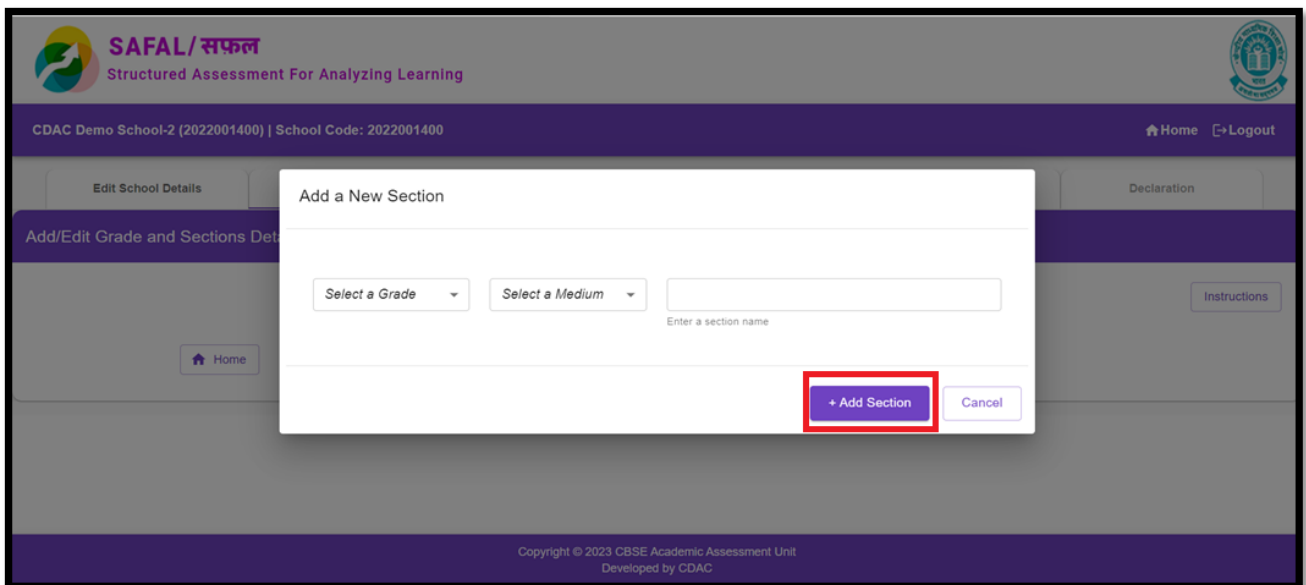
SAFAL/सफल
Structured Assessment For Analyzing Learning

CDAC Demo School-2 (2022001400) | School Code: 2022001400

Home Logout

Edit School Details

Declaration

Add/Edit Grade and Sections Det

Instructions

Home

Add a New Section

Select a Grade

Select a Medium

Enter a section name

+ Add Section

Cancel

Copyright © 2023 CBSE Academic Assessment Unit
Developed by CDAC